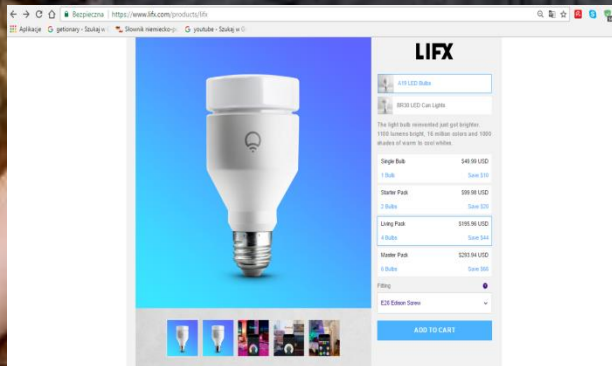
Bezpieczna | https://www.lifx.com/products/lifx

Aplikacje G getionary - Szukaj w Słownik niemiecko-p G youtube - Szukaj w G

LIFX

A19 LED Bulbs

BR30 LED Can Lights

The light bulb reinvented just got brighter. 1100 lumens bright, 16 million colors and 1000 shades of warm to cool whites.

| | |
|---|---|
| Single Bulb | $49.99 USD |
| 1 Bulb | Save $10 |
| Starter Pack | $99.98 USD |
| 2 Bulbs | Save $20 |
| Living Pack | $199.96 USD |
| 4 Bulbs | Save $44 |
| Master Pack | $293.94 USD |
| 6 Bulbs | Save $66 |

Fitting

E26 Edison Screw

ADD TO CART